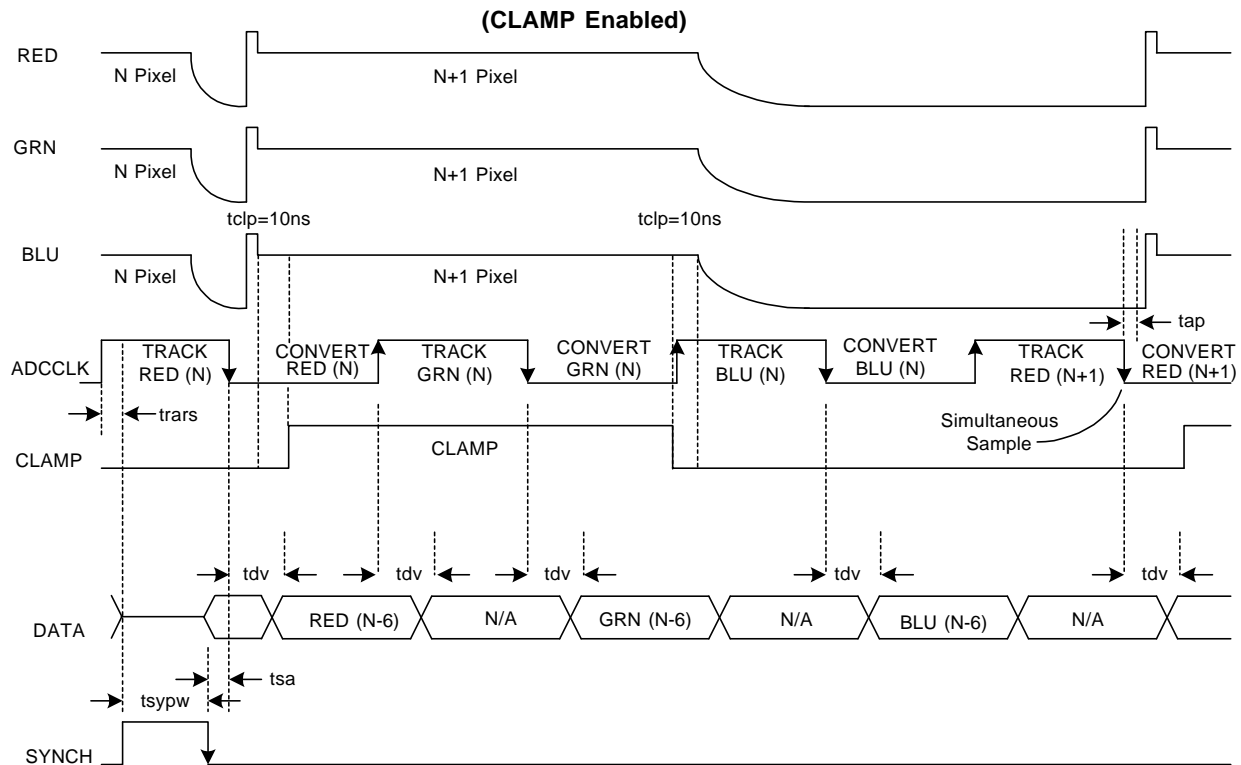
(CLAMP Enabled)

RED
N Pixel
N+1 Pixel

GRN
N Pixel
N+1 Pixel

tclp=10ns
tclp=10ns

BLU
N Pixel
N+1 Pixel

tap

ADCCLK
TRACK RED (N)
CONVERT RED (N)
TRACK GRN (N)
CONVERT GRN (N)
TRACK BLU (N)
CONVERT BLU (N)
TRACK RED (N+1)
CONVERT RED (N+1)

trars

Simultaneous Sample

CLAMP
CLAMP

tdv
tdv
tdv
tdv
tdv

DATA
RED (N-6)
N/A
GRN (N-6)
N/A
BLU (N-6)
N/A

tsa
tsypw

SYNCH